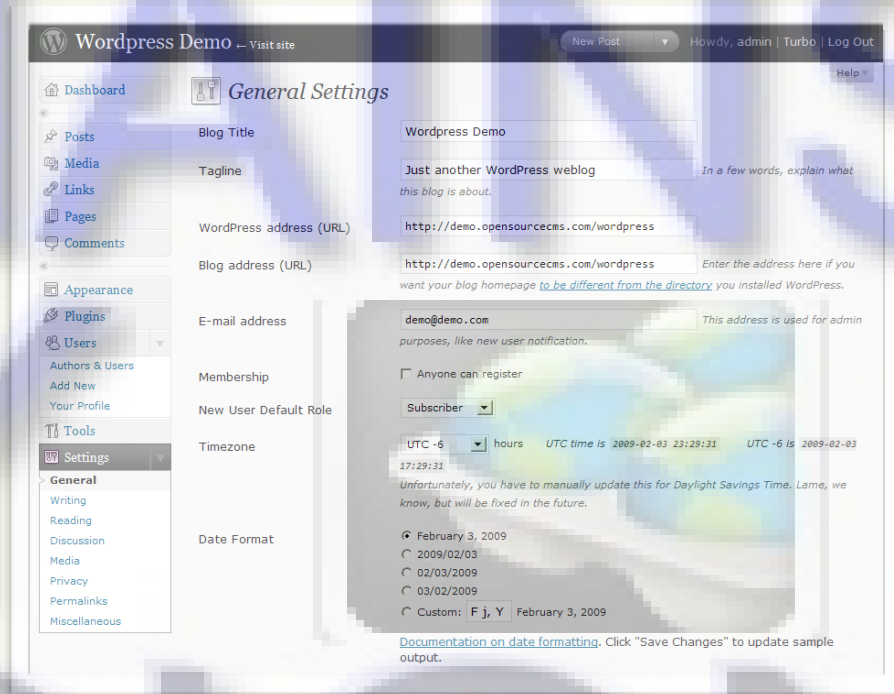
Wordpress Demo ← Visit site

New Post

Howdy, admin | Turbo | Log Out

Help ▾

Dashboard

Posts

Media

Links

Pages

Comments

Appearance

Plugins

Users

Authors & Users

Add New

Your Profile

Tools

Settings

General

Writing

Reading

Discussion

Media

Privacy

Permalinks

Miscellaneous

General Settings

Blog Title
Wordpress Demo

Tagline
Just another WordPress weblog
In a few words, explain what this blog is about.

WordPress address (URL)
http://demo.opensourcecms.com/wordpress

Blog address (URL)
http://demo.opensourcecms.com/wordpress
Enter the address here if you want your blog homepage to be different from the directory you installed WordPress.

E-mail address
demo@demo.com
This address is used for admin purposes, like new user notification.

Membership
Anyone can register

New User Default Role
Subscriber

Timezone
UTC -6 hours UTC time is 2009-02-03 23:29:31 UTC -6 is 2009-02-03 17:29:31
Unfortunately, you have to manually update this for Daylight Savings Time. Lame, we know, but will be fixed in the future.

Date Format
February 3, 2009
2009/02/03
02/03/2009
03/02/2009
Custom: F j, Y February 3, 2009

Documentation on date formatting. Click "Save Changes" to update sample output.